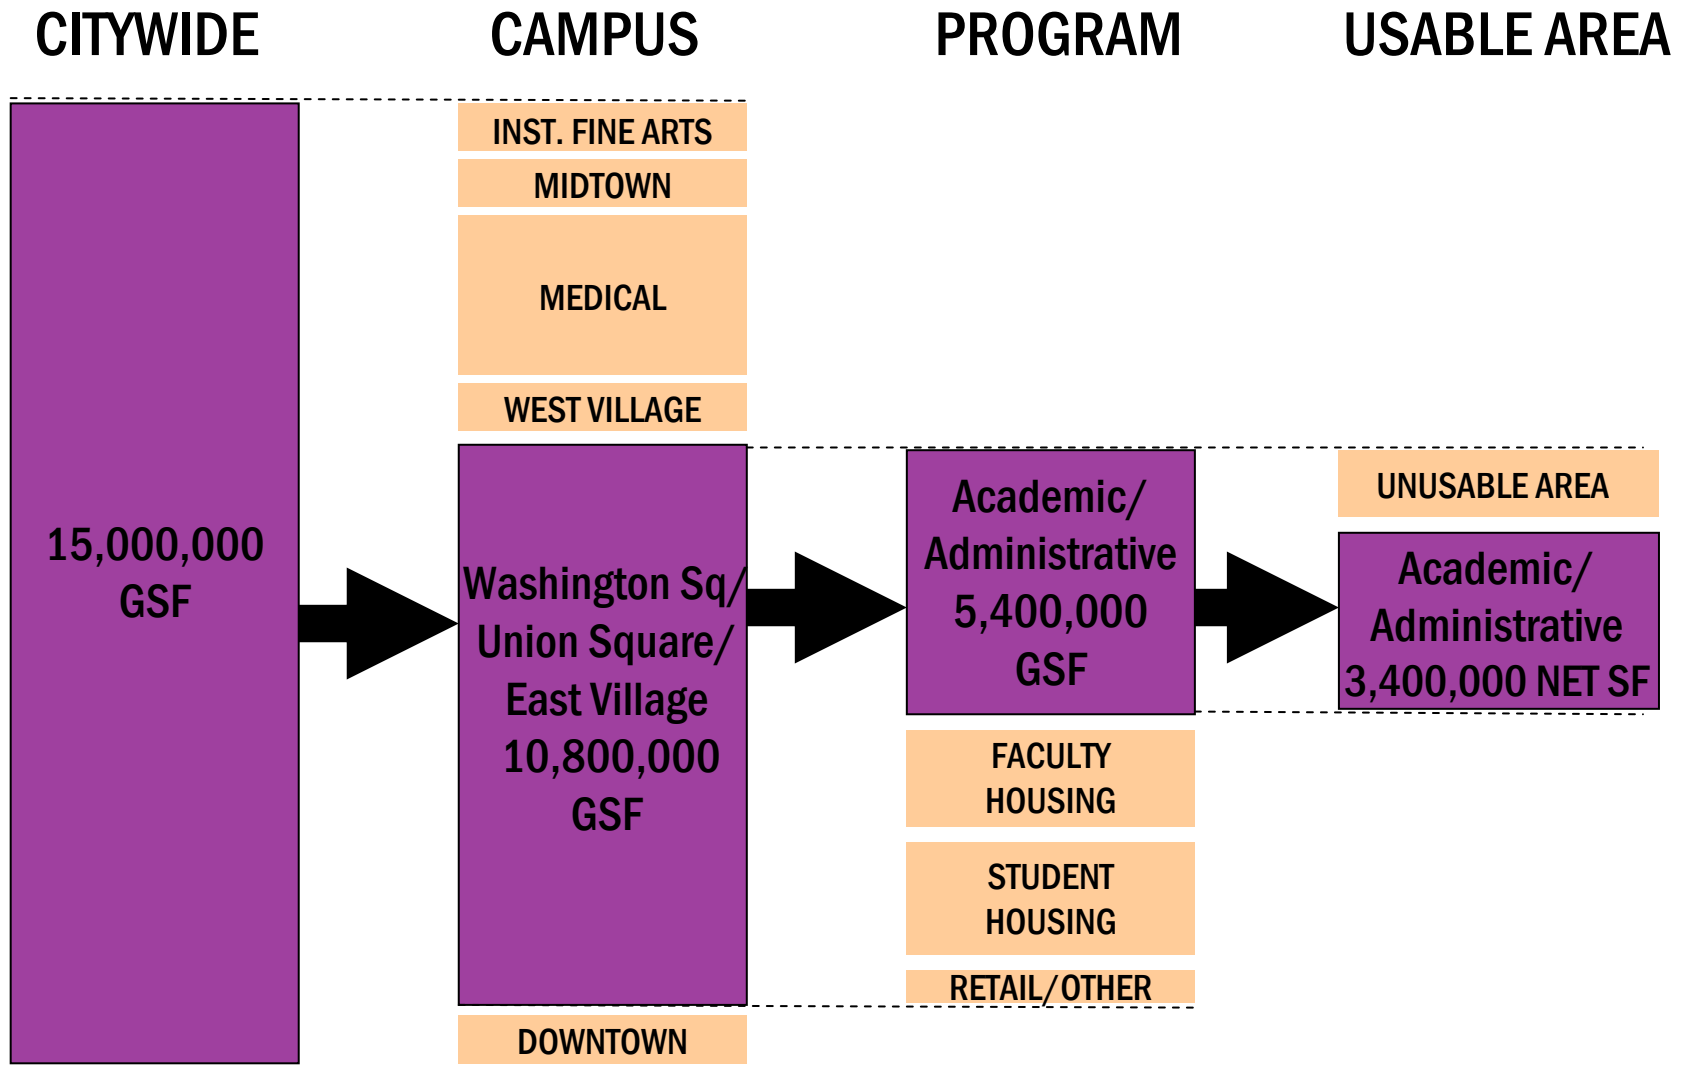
CITYWIDE

CAMPUS

PROGRAM

USABLE AREA

15,000,000 GSF

INST. FINE ARTS

MIDTOWN

MEDICAL

WEST VILLAGE

Washington Sq/ Union Square/ East Village 10,800,000 GSF

DOWNTOWN

Academic/ Administrative 5,400,000 GSF

FACULTY HOUSING

STUDENT HOUSING

RETAIL/OTHER

UNUSABLE AREA

Academic/ Administrative 3,400,000 NET SF